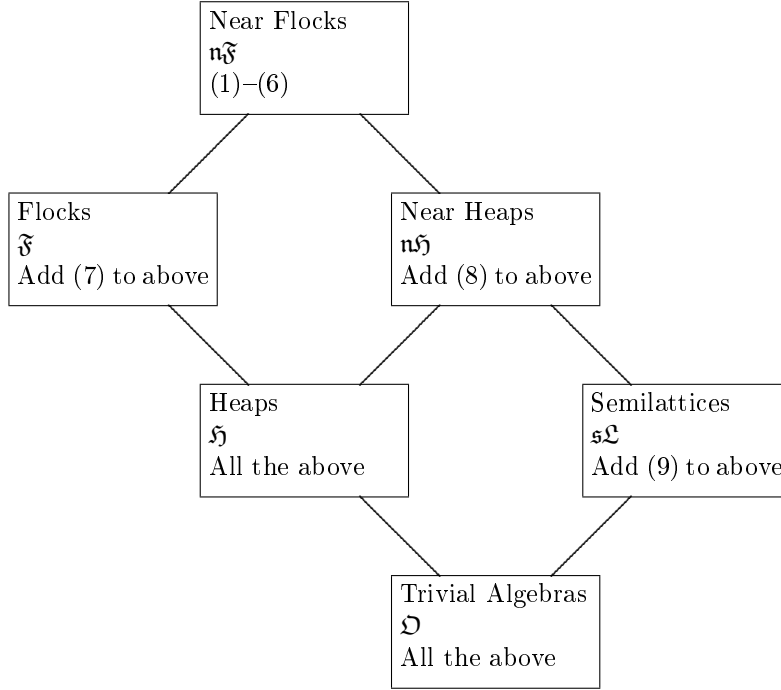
Near Flocks
$\mathfrak{nF}$
(1)–(6)

Flocks
$\mathfrak{F}$
Add (7) to above

Near Heaps
$\mathfrak{nH}$
Add (8) to above

Heaps
$\mathfrak{H}$
All the above

Semilattices
$\mathfrak{sL}$
Add (9) to above

Trivial Algebras
$\mathfrak{O}$
All the above